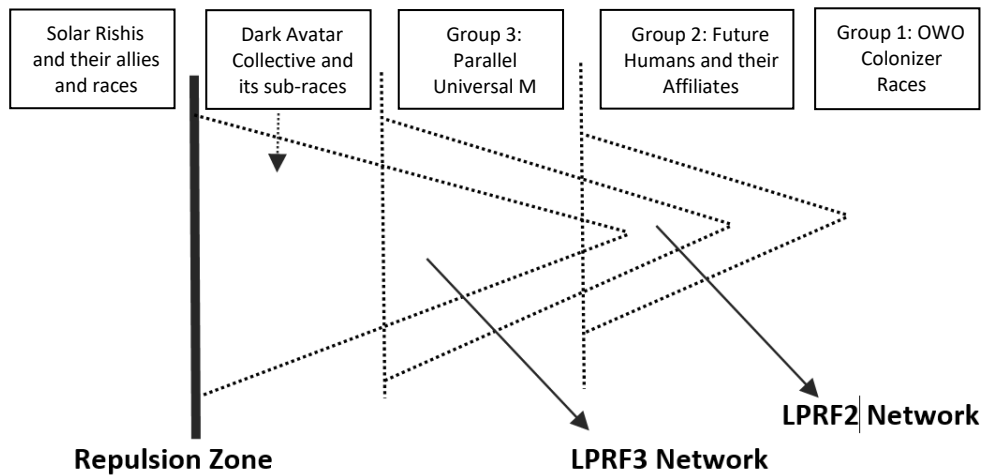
Solar Rishis and their allies and races

Dark Avatar Collective and its sub-races

Group 3: Parallel Universal M

Group 2: Future Humans and their Affiliates

Group 1: OWO Colonizer Races

LPRF2 Network

Repulsion Zone

LPRF3 Network